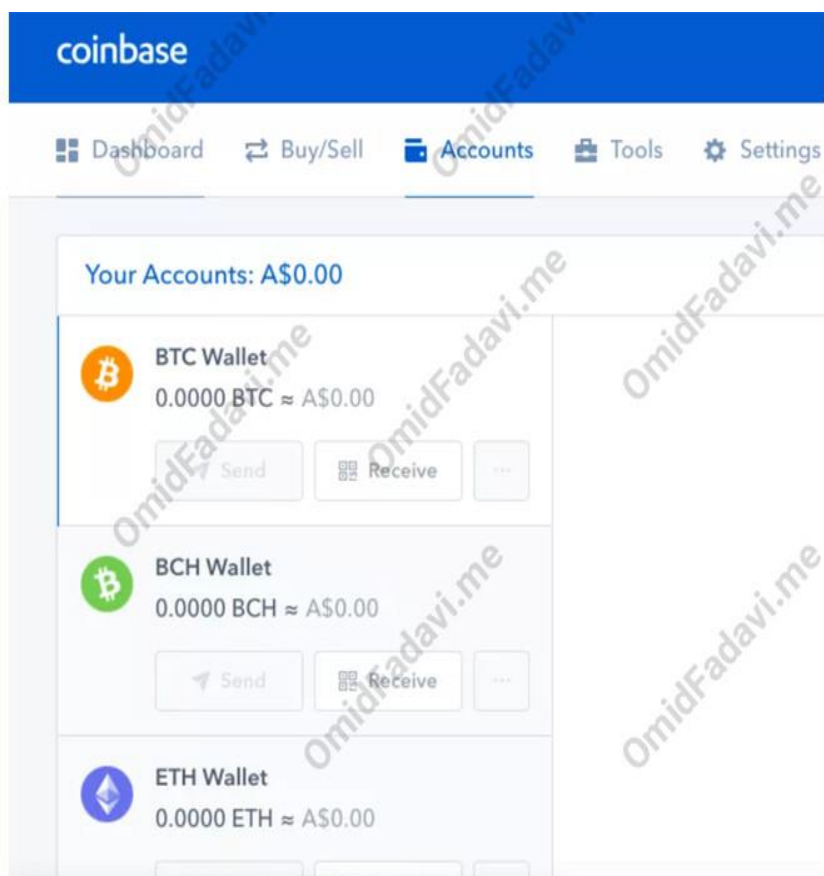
coinbase

Dashboard Buy/Sell Accounts Tools Settings

Your Accounts: A$0.00

BTC Wallet
0.0000 BTC ≈ A$0.00
Send Receive ···

BCH Wallet
0.0000 BCH ≈ A$0.00
Send Receive ···

ETH Wallet
0.0000 ETH ≈ A$0.00

OmidFadavi.me